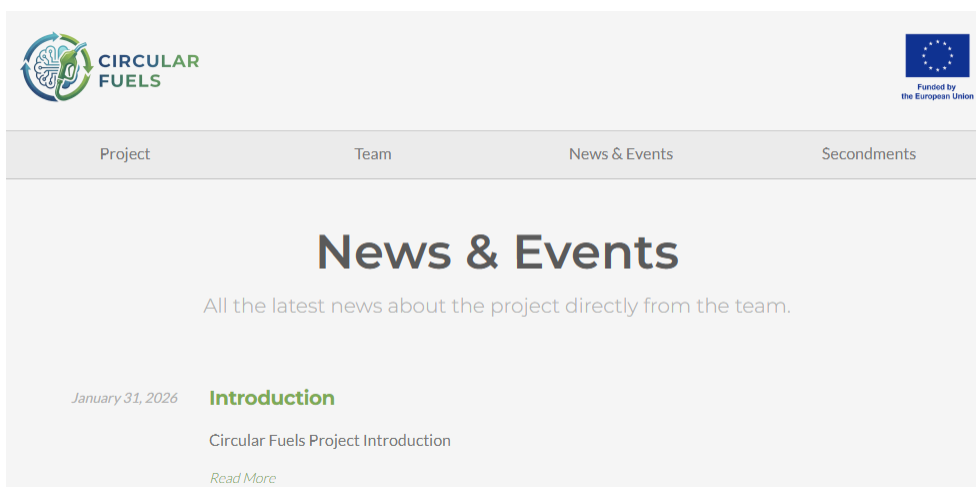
CIRCULAR FUELS

Funded by the European Union

Project
Team
News & Events
Secondments

News & Events

All the latest news about the project directly from the team.

January 31, 2026

Introduction

Circular Fuels Project Introduction

Read More